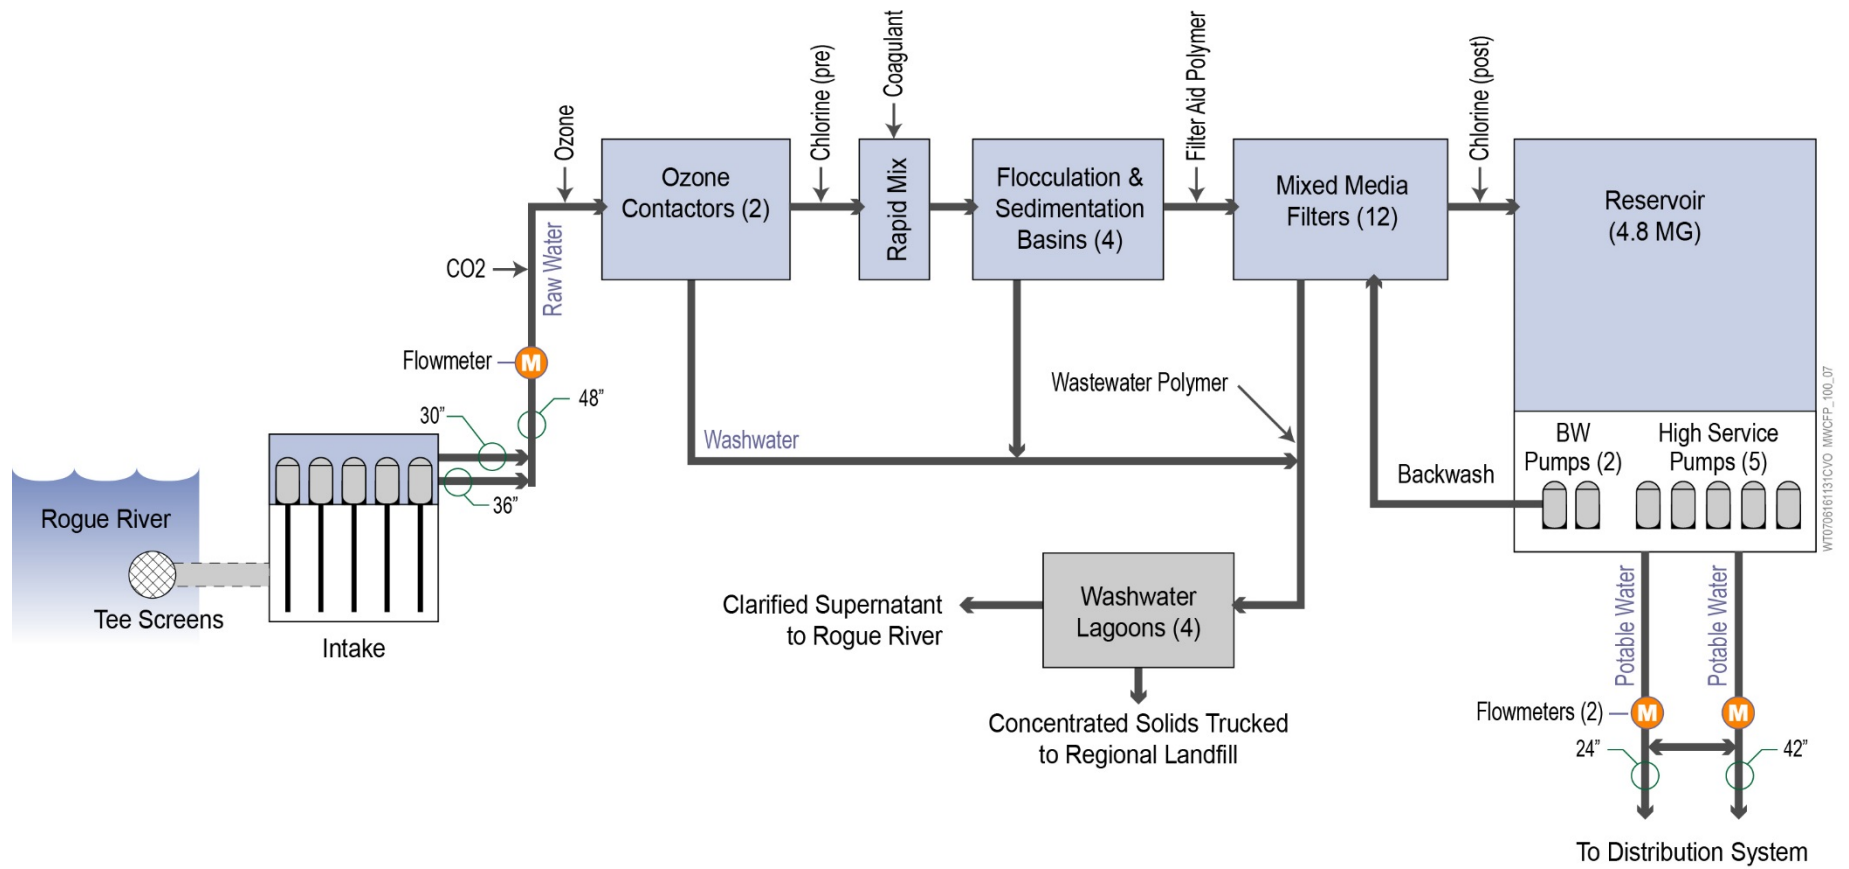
Ozone

Chlorine (pre)

Coagulant

Filter Aid Polymer

Chlorine (post)

Ozone Contactors (2)

Rapid Mix

Flocculation & Sedimentation Basins (4)

Mixed Media Filters (12)

Reservoir (4.8 MG)

CO2

Raw Water

Flowmeter

M

30"

48"

36"

Washwater

Wastewater Polymer

BW Pumps (2)

High Service Pumps (5)

Backwash

Rogue River

Tee Screens

Intake

Clarified Supernatant to Rogue River

Washwater Lagoons (4)

Concentrated Solids Trucked to Regional Landfill

Potable Water

Potable Water

Flowmeters (2)

M

M

24"

42"

To Distribution System

WT0706161131CVO MWCFP_100_07